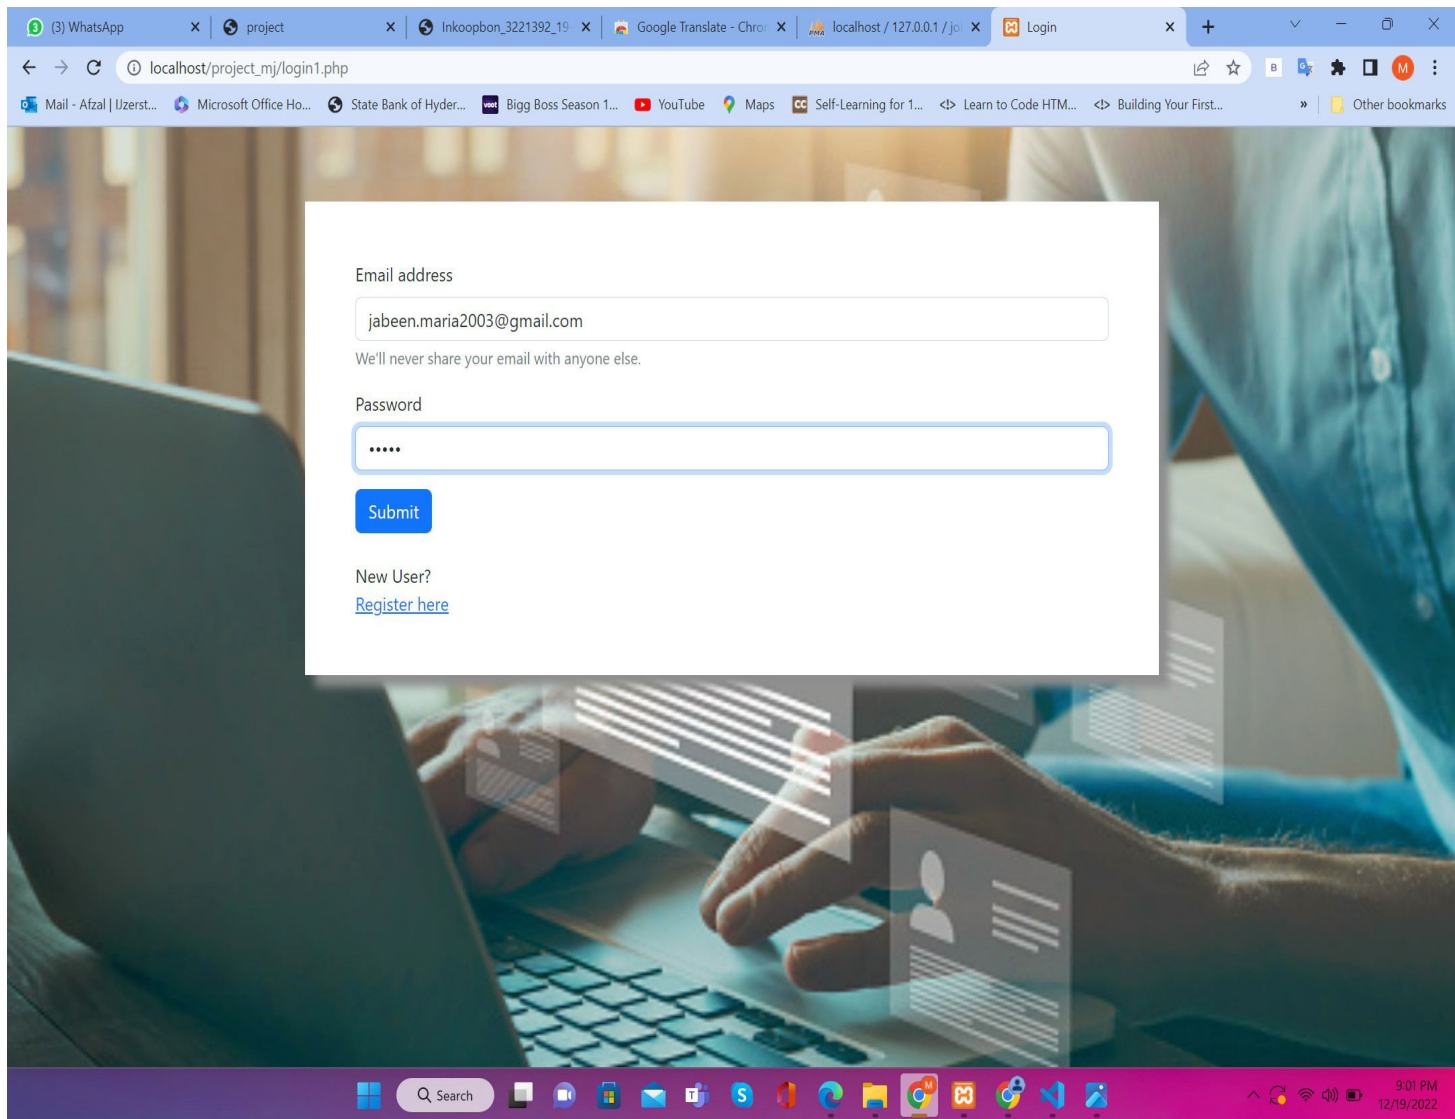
(3) WhatsApp | project | Inkoopbon_3221392_19 | Google Translate - Chro | localhost / 127.0.0.1 / jo | Login

localhost/project_mj/login1.php

Mail - Afzal | IJzerst... Microsoft Office Ho... State Bank of Hyder... Bigg Boss Season 1... YouTube Maps Self-Learning for 1... Learn to Code HTM... Building Your First... » Other bookmarks

Email address

jabeen.maria2003@gmail.com

We'll never share your email with anyone else.

Password

•••••

Submit

New User?

Register here

Search

9:01 PM
12/19/2022